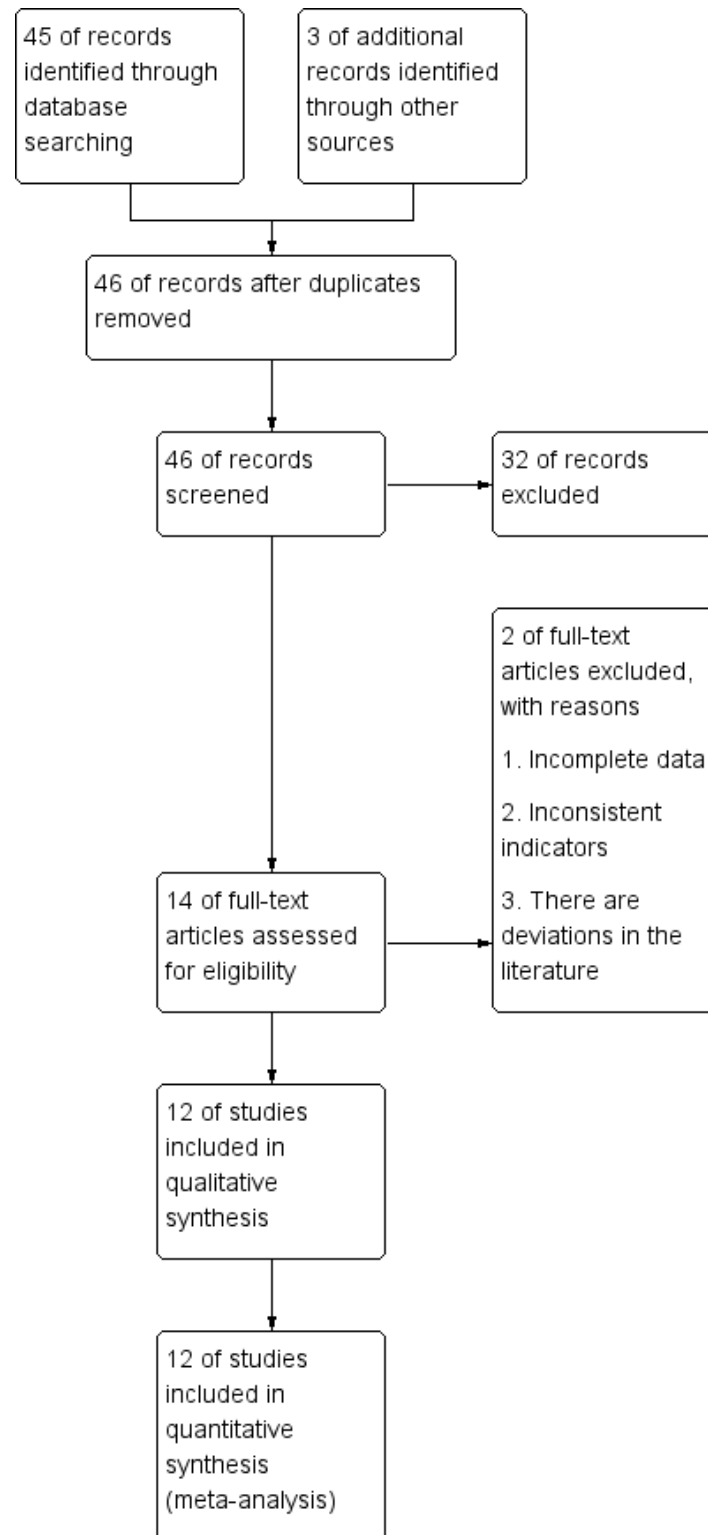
45 of records identified through database searching

3 of additional records identified through other sources

46 of records after duplicates removed

46 of records screened

32 of records excluded

2 of full-text articles excluded, with reasons

1. Incomplete data

2. Inconsistent indicators

3. There are deviations in the literature

14 of full-text articles assessed for eligibility

12 of studies included in qualitative synthesis

12 of studies included in quantitative synthesis (meta-analysis)